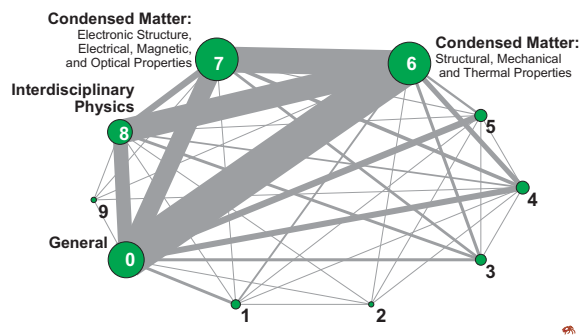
Condensed Matter:
Electronic Structure, Electrical, Magnetic, and Optical Properties

Condensed Matter:
Structural, Mechanical and Thermal Properties

Interdisciplinary Physics

7

6

8

5

9

4

General

0

3

1

2